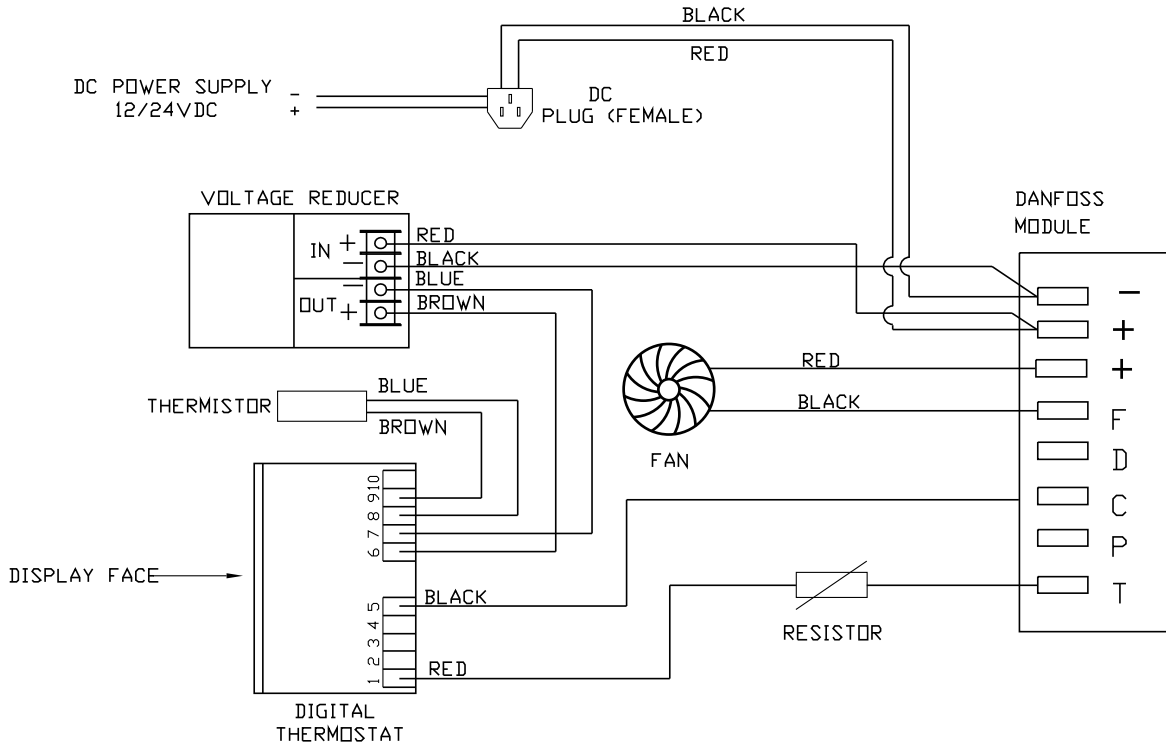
BLACK

RED

DC POWER SUPPLY 12/24VDC

-
+

DC PLUG (FEMALE)

VOLTAGE REDUCER

IN +
-
-
OUT +

RED
BLACK
BLUE
BROWN

DANFOSS MODULE

-
+
+
F
D
C
P
T

RED
BLACK

FAN

THERMISTOR

BLUE
BROWN

10
9
8
7
6

DISPLAY FACE

5
4
3
2
1

BLACK

RED

RESISTOR

DIGITAL THERMOSTAT